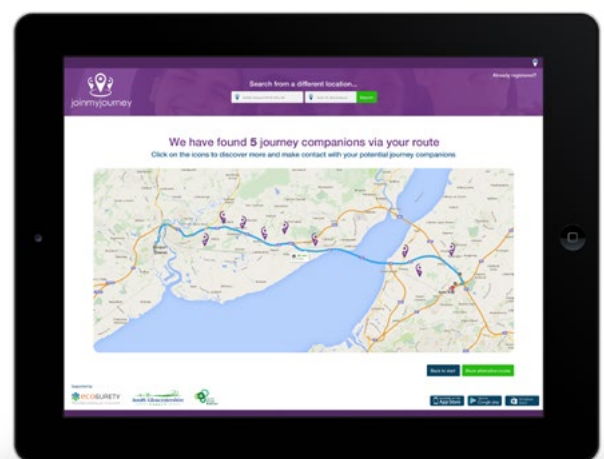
joinmyjourney

Search from a different location...

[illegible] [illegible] Search

Already registered?

We have found 5 journey companions via your route

Click on the icons to discover more and make contact with your potential journey companions

Back to start  Show alternative routes

Supported by

ECOSURETY

South Gloucestershire

App Store  Google play  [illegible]